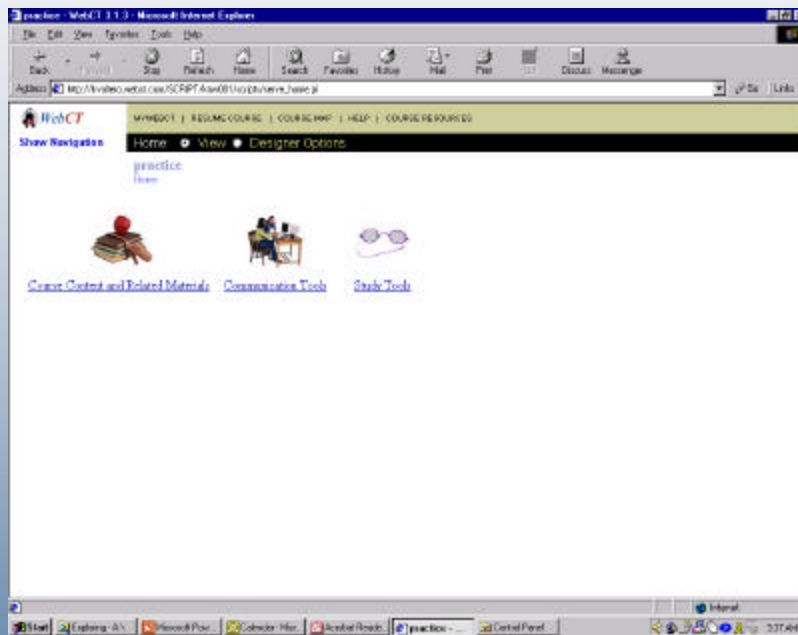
practice - WebCT 3.1.3 - Microsoft Internet Explorer

File Edit View Favorites Tools Help

Back Forward Stop Refresh Home Search Favorites History Mail Print Edit Discuss Messenger

Address http://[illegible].webct.com/SCRIPT/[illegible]/scripts/serve_home.pl

Go Links

WebCT

Show Navigation

MYWEBCT | RESUME COURSE | COURSE MAP | HELP | COURSE RESOURCES

Home View Designer Options

practice
Home

Course Content and Related Materials

Communication Tools

Study Tools

Internet

Start Exploring - A:\ Microsoft Pow... Calendar - Mor... Acrobat Reader... practice - ... Control Panel

3:37 AM